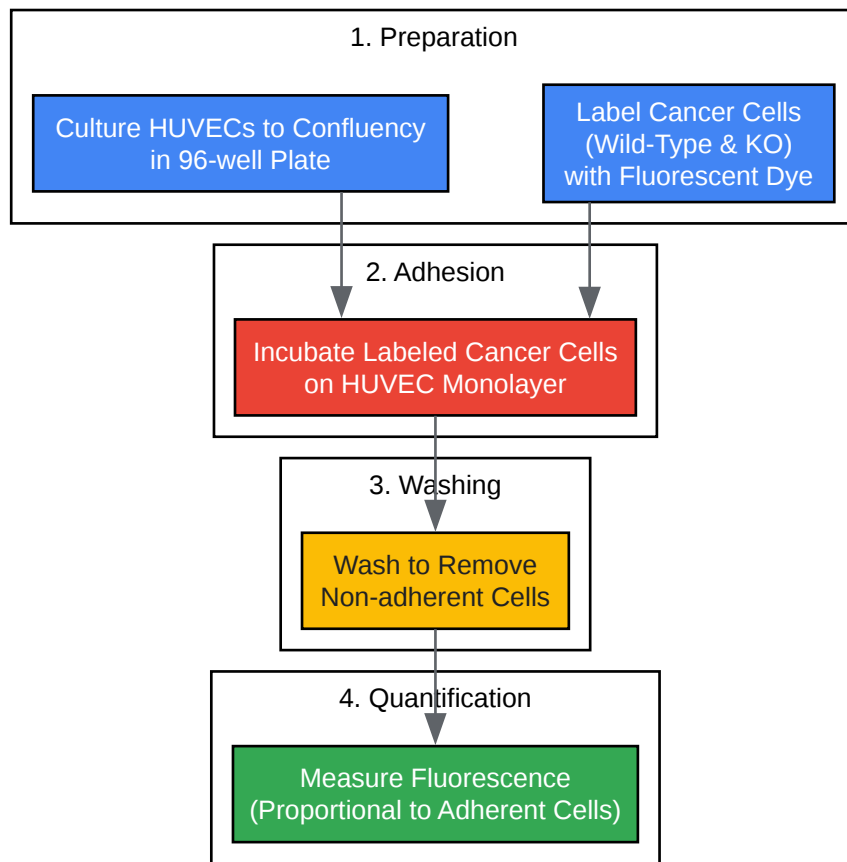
1. Preparation

Culture HUVECs to Confluency in 96-well Plate

Label Cancer Cells (Wild-Type & KO) with Fluorescent Dye

2. Adhesion

Incubate Labeled Cancer Cells on HUVEC Monolayer

3. Washing

Wash to Remove Non-adherent Cells

4. Quantification

Measure Fluorescence (Proportional to Adherent Cells)